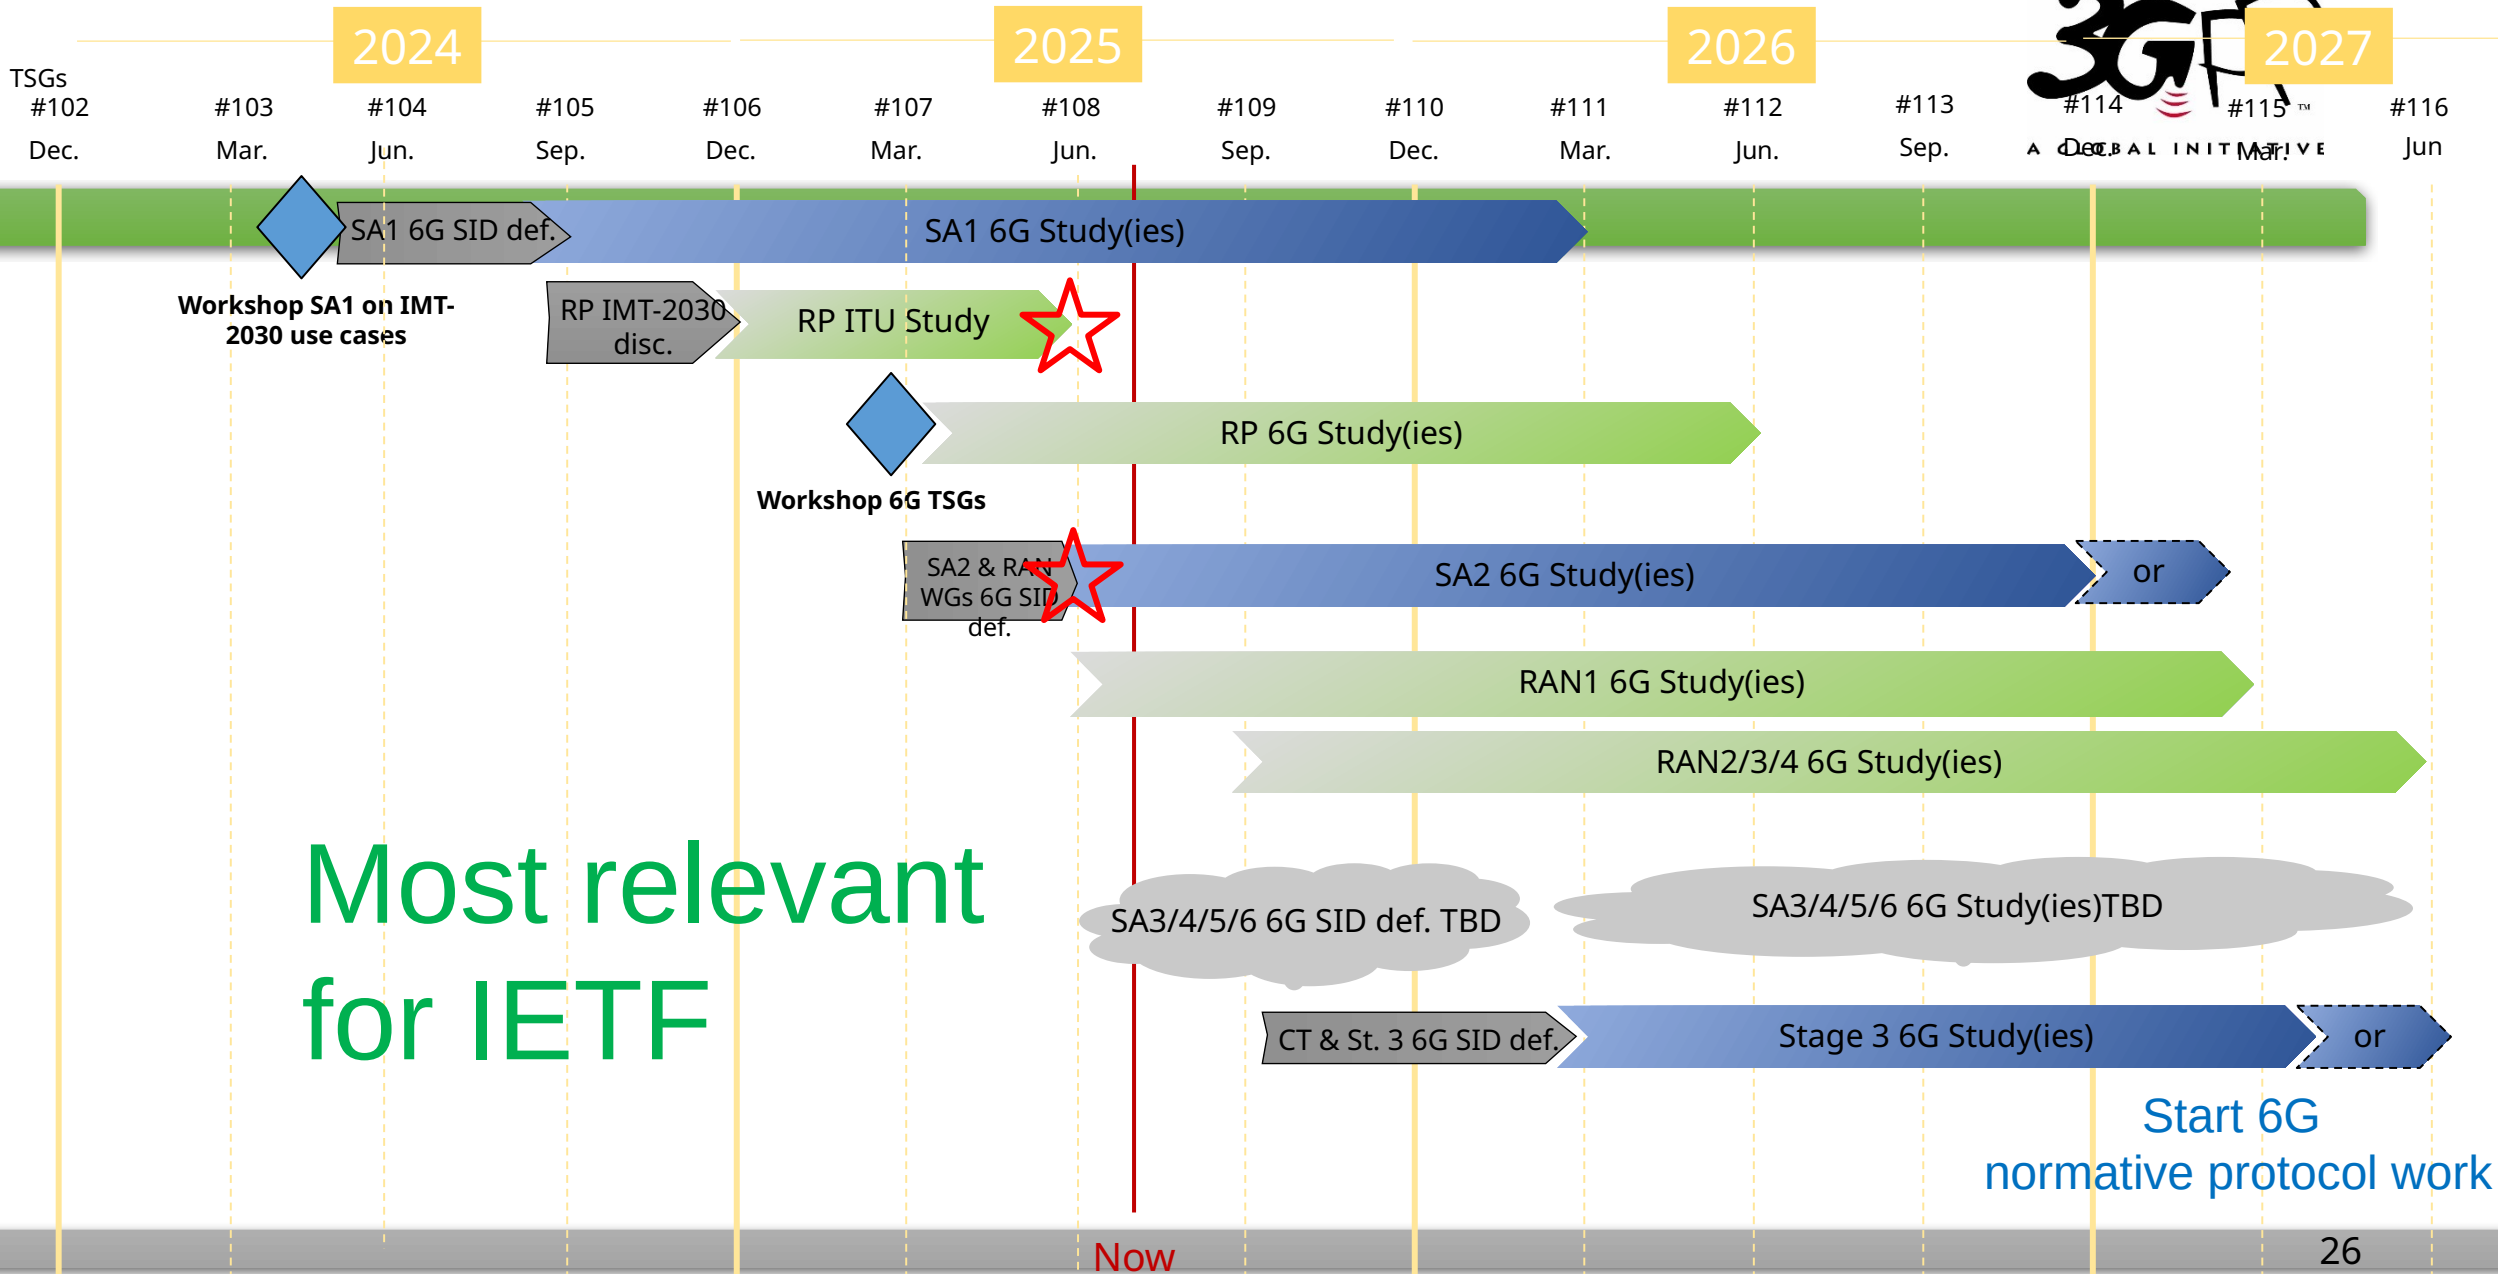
2024 2025 2026 2027

3GPP
A GLOBAL INITIATIVE

TSGs
#102 Dec.
#103 Mar.
#104 Jun.
#105 Sep.
#106 Dec.
#107 Mar.
#108 Jun.
#109 Sep.
#110 Dec.
#111 Mar.
#112 Jun.
#113 Sep.
#114 Dec.
#115 Mar.
#116 Jun

SA1 6G SID def.
SA1 6G Study(ies)
Workshop SA1 on IMT-2030 use cases
RP IMT-2030 disc.
RP ITU Study
RP 6G Study(ies)
Workshop 6G TSGs
SA2 & RAN WGs 6G SID def.
SA2 6G Study(ies)
or
RAN1 6G Study(ies)
RAN2/3/4 6G Study(ies)

Most relevant for IETF

SA3/4/5/6 6G SID def. TBD
SA3/4/5/6 6G Study(ies)TBD
CT & St. 3 6G SID def.
Stage 3 6G Study(ies)
or

Start 6G normative protocol work

Now

26